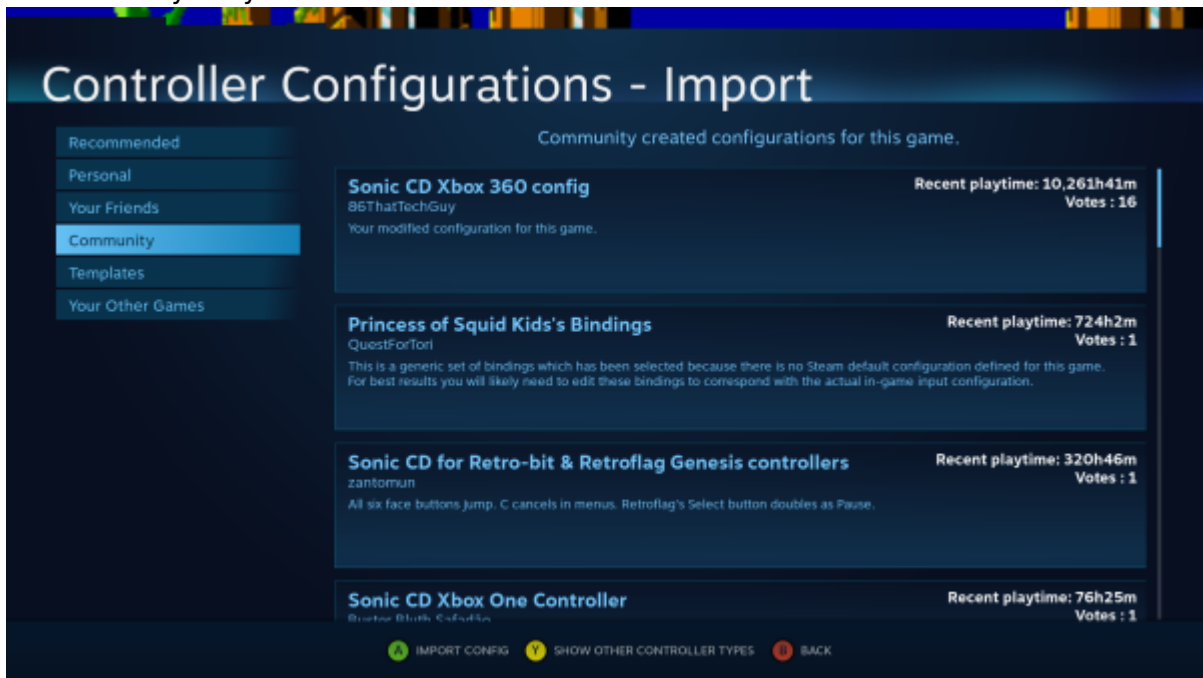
Controller Configurations - Import

Recommended
Personal
Your Friends
Community
Templates
Your Other Games

Community created configurations for this game.

Sonic CD Xbox 360 config
86ThatTechGuy
Your modified configuration for this game.
Recent playtime: 10,261h41m
Votes : 16

Princess of Squid Kids's Bindings
QuestForTori
This is a generic set of bindings which has been selected because there is no Steam default configuration defined for this game. For best results you will likely need to edit these bindings to correspond with the actual in-game input configuration.
Recent playtime: 724h2m
Votes : 1

Sonic CD for Retro-bit & Retroflag Genesis controllers
zantomun
All six face buttons jump. C cancels in menus. Retroflag's Select button doubles as Pause.
Recent playtime: 320h46m
Votes : 1

Sonic CD Xbox One Controller
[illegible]
Recent playtime: 76h25m
Votes : 1

A IMPORT CONFIG Y SHOW OTHER CONTROLLER TYPES B BACK